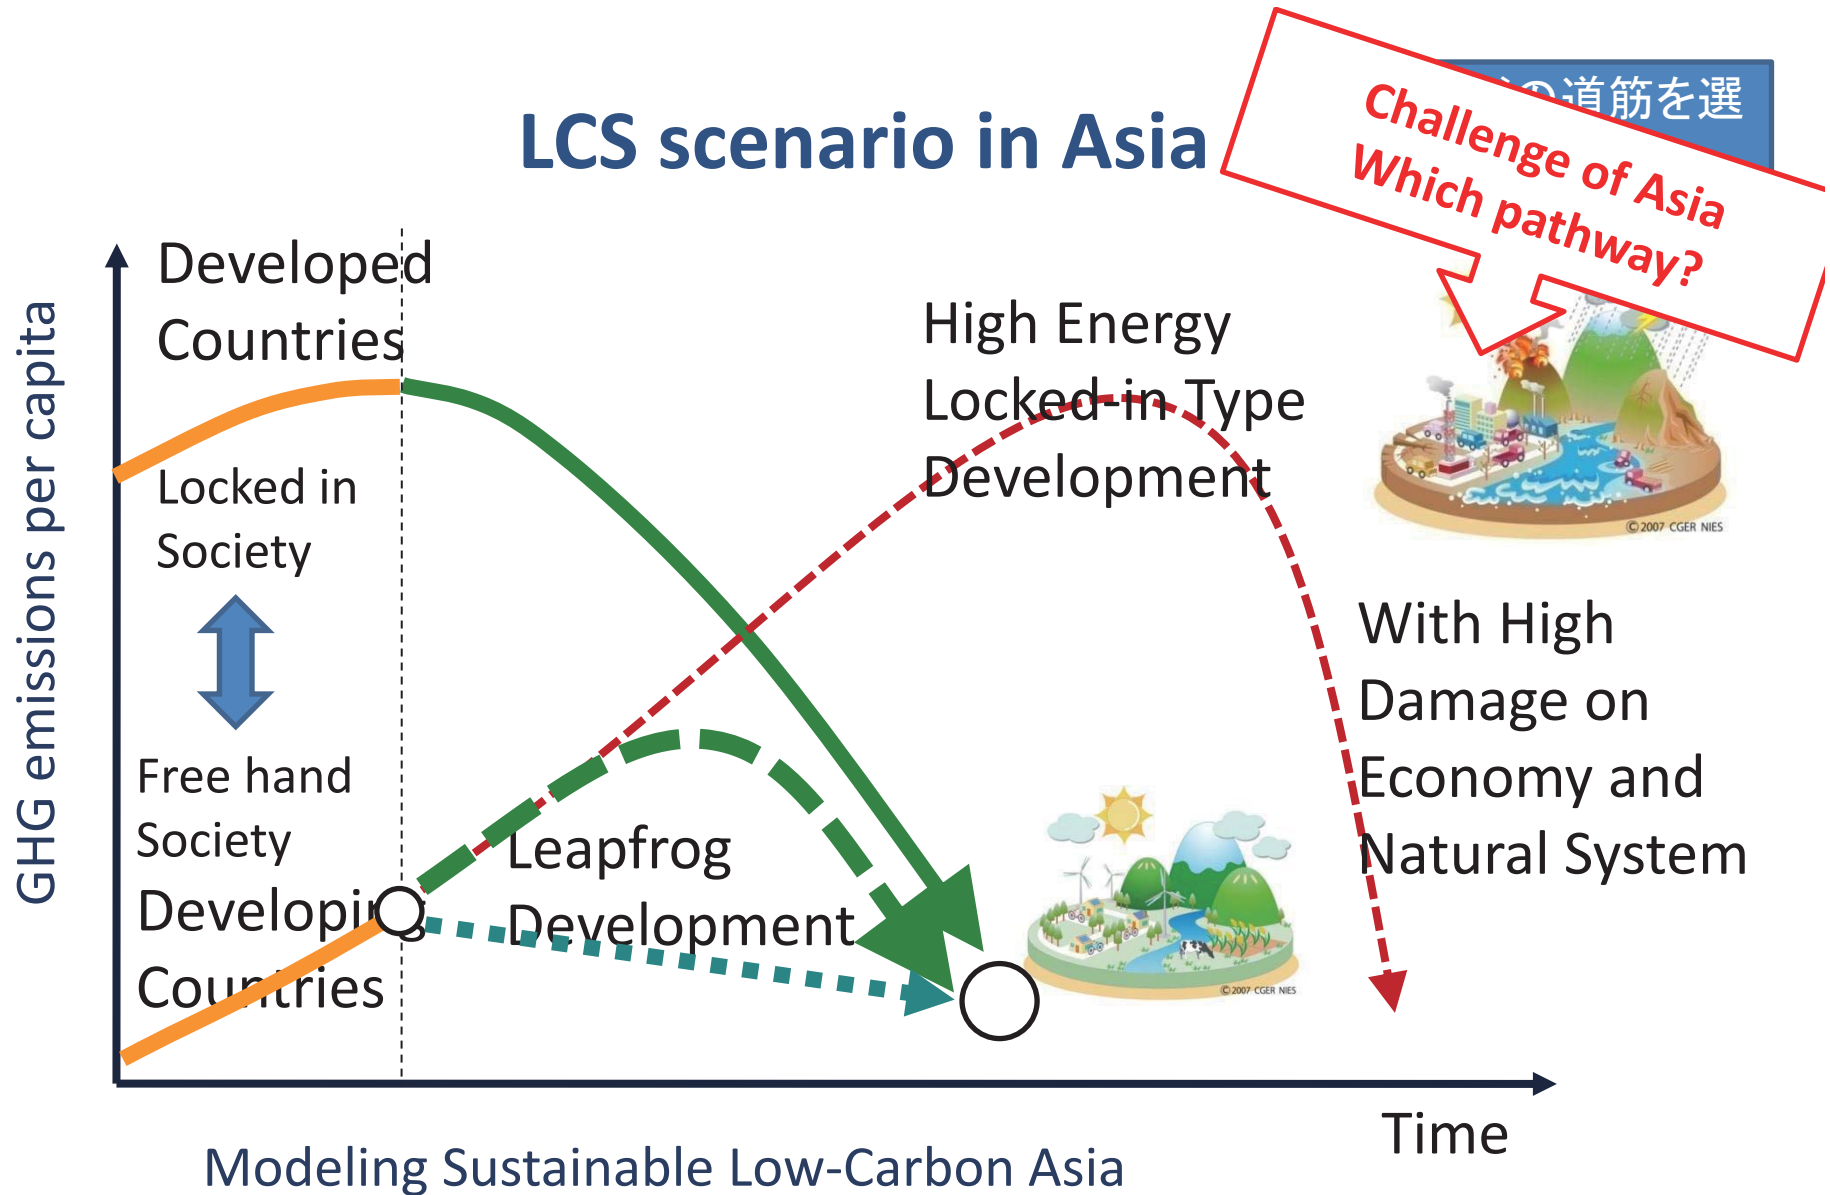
LCS scenario in Asia

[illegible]の道筋を選

Challenge of Asia
Which pathway?

GHG emissions per capita

Developed Countries

Locked in Society

Free hand Society

Developing Countries

High Energy Locked-in Type Development

Leapfrog Development

With High Damage on Economy and Natural System

©2007 CGER NIES

©2007 CGER NIES

Time

Modeling Sustainable Low-Carbon Asia